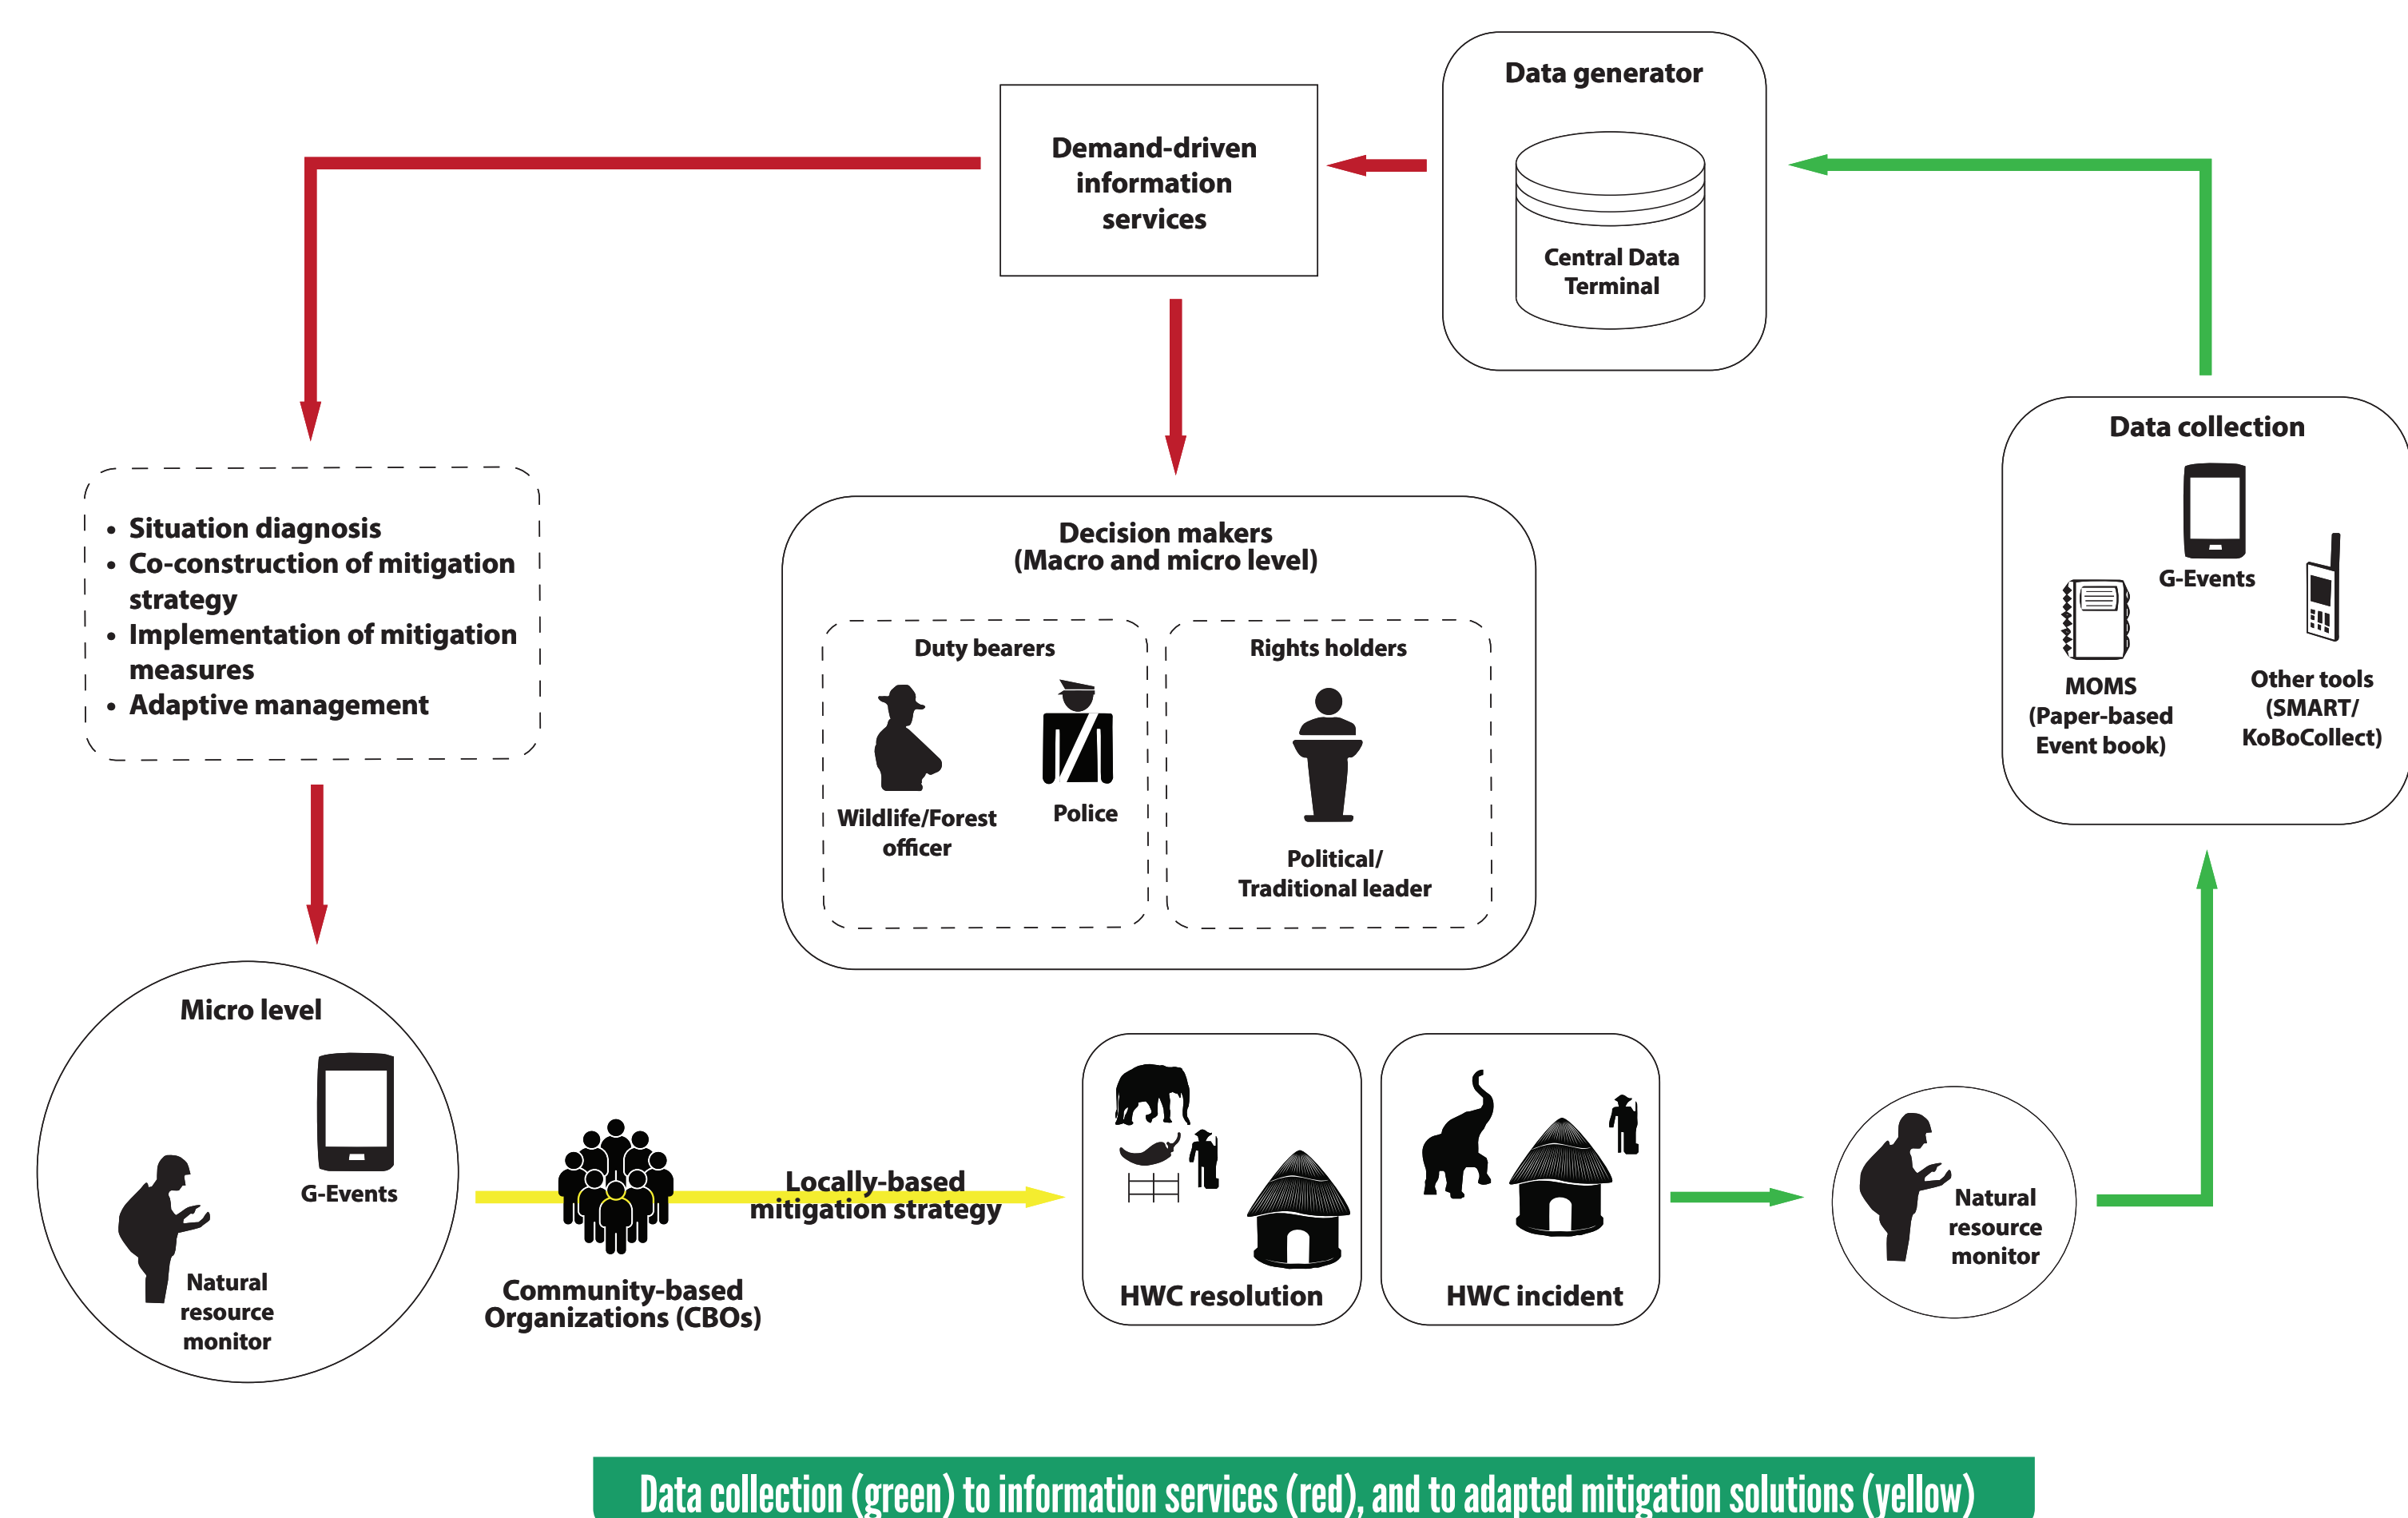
Data generator

Central Data Terminal

Demand-driven information services

Data collection

G-Events

MOMS (Paper-based Event book)

Other tools (SMART/ KoBoCollect)

- Situation diagnosis
- Co-construction of mitigation strategy
- Implementation of mitigation measures
- Adaptive management

Decision makers (Macro and micro level)

Duty bearers

Wildlife/Forest officer

Police

Rights holders

Political/ Traditional leader

Micro level

G-Events

Natural resource monitor

Community-based Organizations (CBOs)

Locally-based mitigation strategy

HWC resolution

HWC incident

Natural resource monitor

Data collection (green) to information services (red), and to adapted mitigation solutions (yellow)